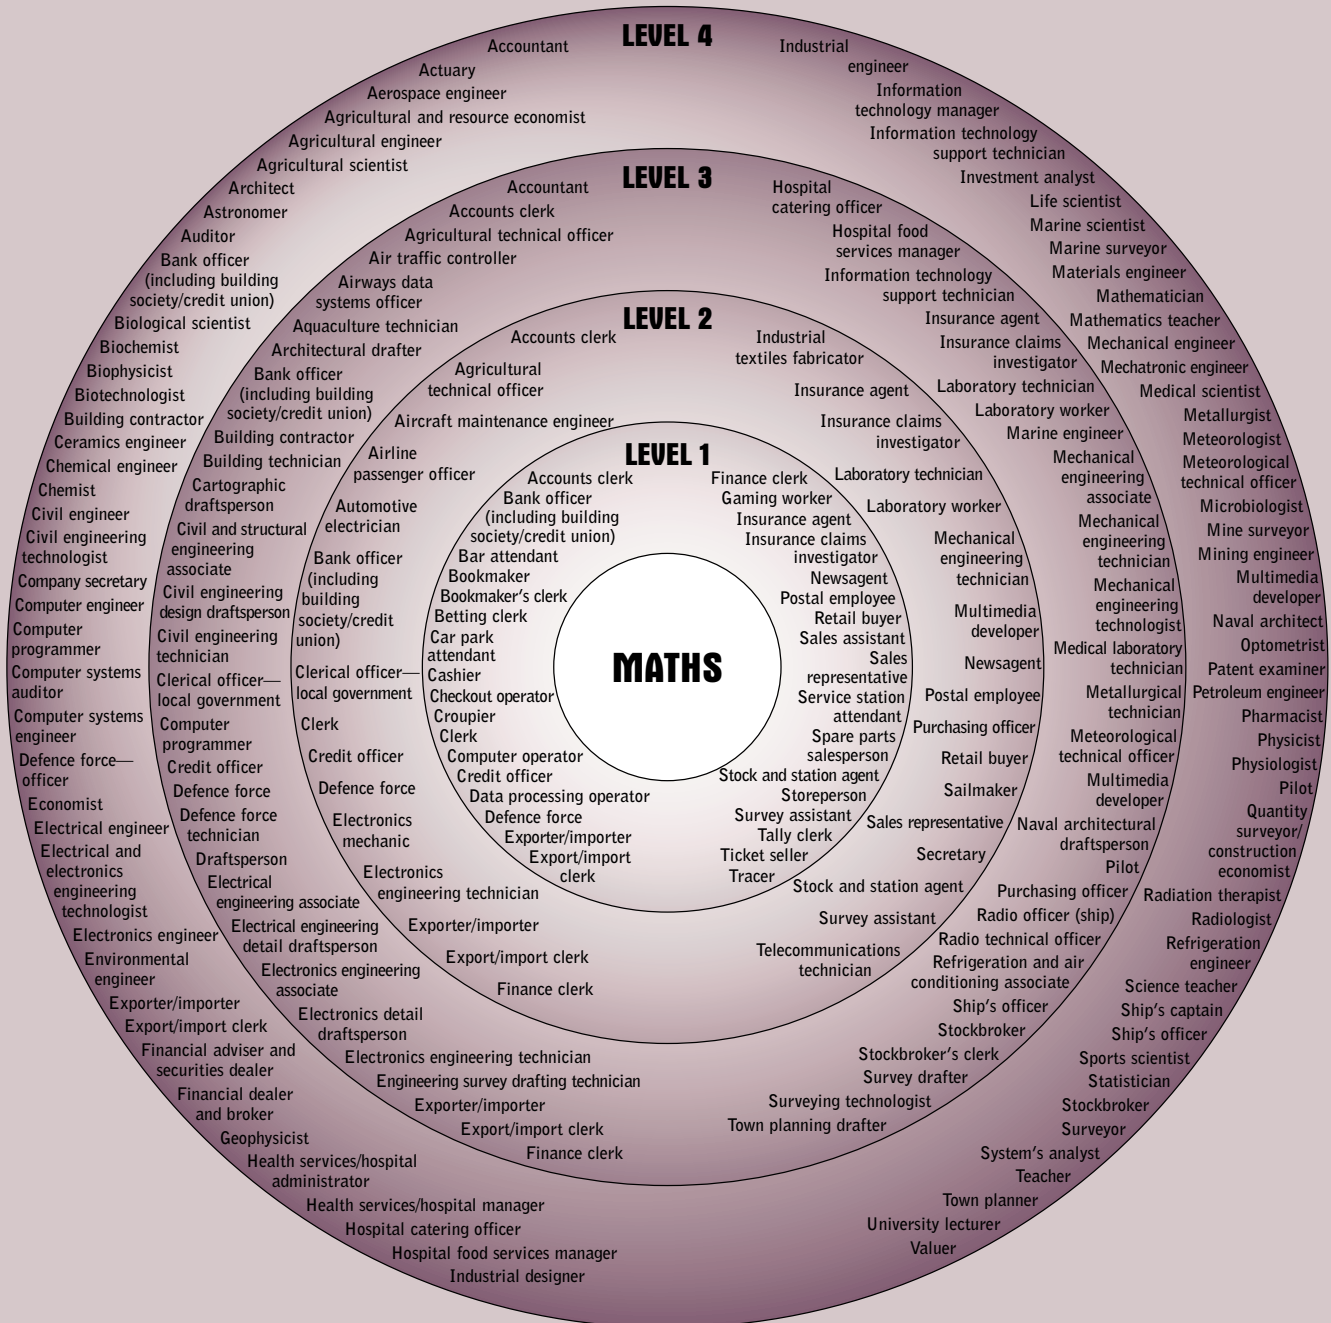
LEVEL 4

Accountant
Actuary
Aerospace engineer
Agricultural and resource economist
Agricultural engineer
Agricultural scientist
Architect
Astronomer
Auditor
Bank officer (including building society/credit union)
Biological scientist
Biochemist
Biophysicist
Biotechnologist
Building contractor
Ceramics engineer
Chemical engineer
Chemist
Civil engineer
Civil engineering technologist
Company secretary
Computer engineer
Computer programmer
Computer systems auditor
Computer systems engineer
Defence force—officer
Economist
Electrical engineer
Electrical and electronics engineering technologist
Electronics engineer
Environmental engineer
Exporter/importer
Export/import clerk
Financial adviser and securities dealer
Financial dealer and broker
Geophysicist
Health services/hospital administrator
Health services/hospital manager
Hospital catering officer
Hospital food services manager
Industrial designer

Industrial engineer
Information technology manager
Information technology support technician
Investment analyst
Life scientist
Marine scientist
Marine surveyor
Materials engineer
Mathematician
Mathematics teacher
Mechanical engineer
Mechatronic engineer
Medical scientist
Metallurgist
Meteorologist
Meteorological technical officer
Microbiologist
Mine surveyor
Mining engineer
Multimedia developer
Naval architect
Optometrist
Patent examiner
Petroleum engineer
Pharmacist
Physicist
Physiologist
Pilot
Quantity surveyor/ construction economist
Radiation therapist
Radiologist
Refrigeration engineer
Science teacher
Ship's captain
Ship's officer
Sports scientist
Statistician
Stockbroker
Surveyor
System's analyst
Teacher
Town planner
University lecturer
Valuer

LEVEL 3

Accountant
Accounts clerk
Agricultural technical officer
Air traffic controller
Airways data systems officer
Aquaculture technician
Architectural drafter
Bank officer (including building society/credit union)
Building contractor
Building technician
Cartographic draftsperson
Civil and structural engineering associate
Civil engineering design draftsperson
Civil engineering technician
Clerical officer—local government
Computer programmer
Credit officer
Defence force
Defence force technician
Draftsperson
Electrical engineering associate
Electrical engineering detail draftsperson
Electronics engineering associate
Electronics detail draftsperson
Electronics engineering technician
Engineering survey drafting technician
Exporter/importer
Export/import clerk
Finance clerk

Hospital catering officer
Hospital food services manager
Information technology support technician
Insurance agent
Insurance claims investigator
Laboratory technician
Laboratory worker
Marine engineer
Mechanical engineering associate
Mechanical engineering technician
Mechanical engineering technologist
Medical laboratory technician
Metallurgical technician
Meteorological technical officer
Multimedia developer
Naval architectural draftsperson
Pilot
Purchasing officer
Radio officer (ship)
Radio technical officer
Refrigeration and air conditioning associate
Ship's officer
Stockbroker
Stockbroker's clerk
Survey drafter
Surveying technologist
Town planning drafter

LEVEL 2

Accounts clerk
Agricultural technical officer
Aircraft maintenance engineer
Airline passenger officer
Automotive electrician
Bank officer (including building society/credit union)
Clerical officer—local government
Clerk
Credit officer
Defence force
Electronics mechanic
Electronics engineering technician
Exporter/importer
Export/import clerk
Finance clerk

Industrial textiles fabricator
Insurance agent
Insurance claims investigator
Laboratory technician
Laboratory worker
Mechanical engineering technician
Multimedia developer
Newsagent
Postal employee
Purchasing officer
Retail buyer
Sailmaker
Sales representative
Secretary
Stock and station agent
Survey assistant
Telecommunications technician

LEVEL 1

Accounts clerk
Bank officer (including building society/credit union)
Bar attendant
Bookmaker
Bookmaker's clerk
Betting clerk
Car park attendant
Cashier
Checkout operator
Croupier
Clerk
Computer operator
Credit officer
Data processing operator
Defence force
Exporter/importer
Export/import clerk

Finance clerk
Gaming worker
Insurance agent
Insurance claims investigator
Newsagent
Postal employee
Retail buyer
Sales assistant
Sales representative
Service station attendant
Spare parts salesperson
Stock and station agent
Storeperson
Survey assistant
Tally clerk
Ticket seller
Tracer

MATHS